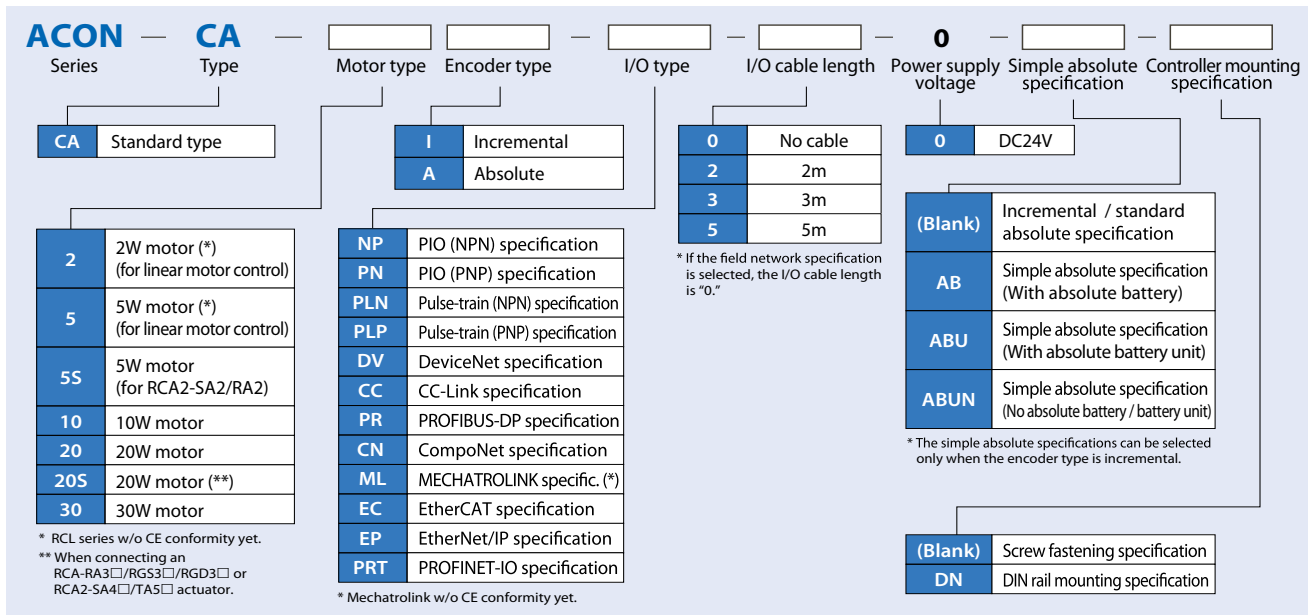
ACON — CA — [ ] [ ] — [ ] — [ ] — 0 — [ ] — [ ]

Series Type Motor type Encoder type I/O type I/O cable length Power supply voltage Simple absolute specification Controller mounting specification

| CA | Standard type |
|---|---|

| I | Incremental |
|---|---|
| A | Absolute |

| 0 | No cable |
|---|---|
| 2 | 2m |
| 3 | 3m |
| 5 | 5m |

* If the field network specification is selected, the I/O cable length is "0."

| 0 | DC24V |
|---|---|

| (Blank) | Incremental / standard absolute specification |
|---|---|
| AB | Simple absolute specification (With absolute battery) |
| ABU | Simple absolute specification (With absolute battery unit) |
| ABUN | Simple absolute specification (No absolute battery / battery unit) |

* The simple absolute specifications can be selected only when the encoder type is incremental.

| 2 | 2W motor (*) (for linear motor control) |
|---|---|
| 5 | 5W motor (*) (for linear motor control) |
| 5S | 5W motor (for RCA2-SA2/RA2) |
| 10 | 10W motor |
| 20 | 20W motor |
| 20S | 20W motor (**) |
| 30 | 30W motor |

* RCL series w/o CE conformity yet.
** When connecting an RCA-RA3□/RGS3□/RGD3□ or RCA2-SA4□/TA5□ actuator.

| NP | PIO (NPN) specification |
|---|---|
| PN | PIO (PNP) specification |
| PLN | Pulse-train (NPN) specification |
| PLP | Pulse-train (PNP) specification |
| DV | DeviceNet specification |
| CC | CC-Link specification |
| PR | PROFIBUS-DP specification |
| CN | CompoNet specification |
| ML | MECHATROLINK specific. (*) |
| EC | EtherCAT specification |
| EP | EtherNet/IP specification |
| PRT | PROFINET-IO specification |

* Mechatrolink w/o CE conformity yet.

| (Blank) | Screw fastening specification |
|---|---|
| DN | DIN rail mounting specification |